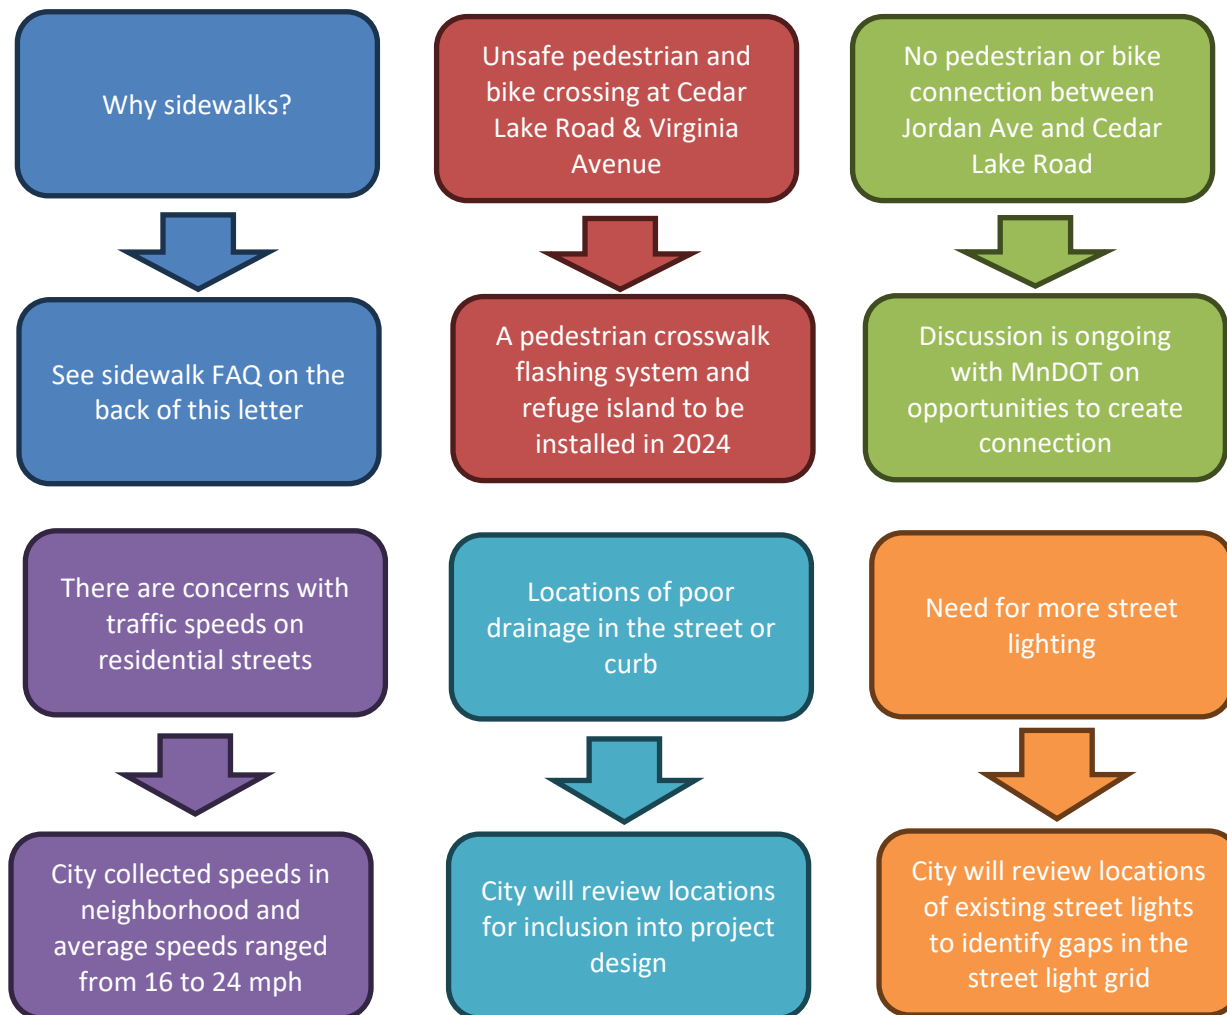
Why sidewalks?

See sidewalk FAQ on the back of this letter

Unsafe pedestrian and bike crossing at Cedar Lake Road & Virginia Avenue

A pedestrian crosswalk flashing system and refuge island to be installed in 2024

No pedestrian or bike connection between Jordan Ave and Cedar Lake Road

Discussion is ongoing with MnDOT on opportunities to create connection

There are concerns with traffic speeds on residential streets

City collected speeds in neighborhood and average speeds ranged from 16 to 24 mph

Locations of poor drainage in the street or curb

City will review locations for inclusion into project design

Need for more street lighting

City will review locations of existing street lights to identify gaps in the street light grid